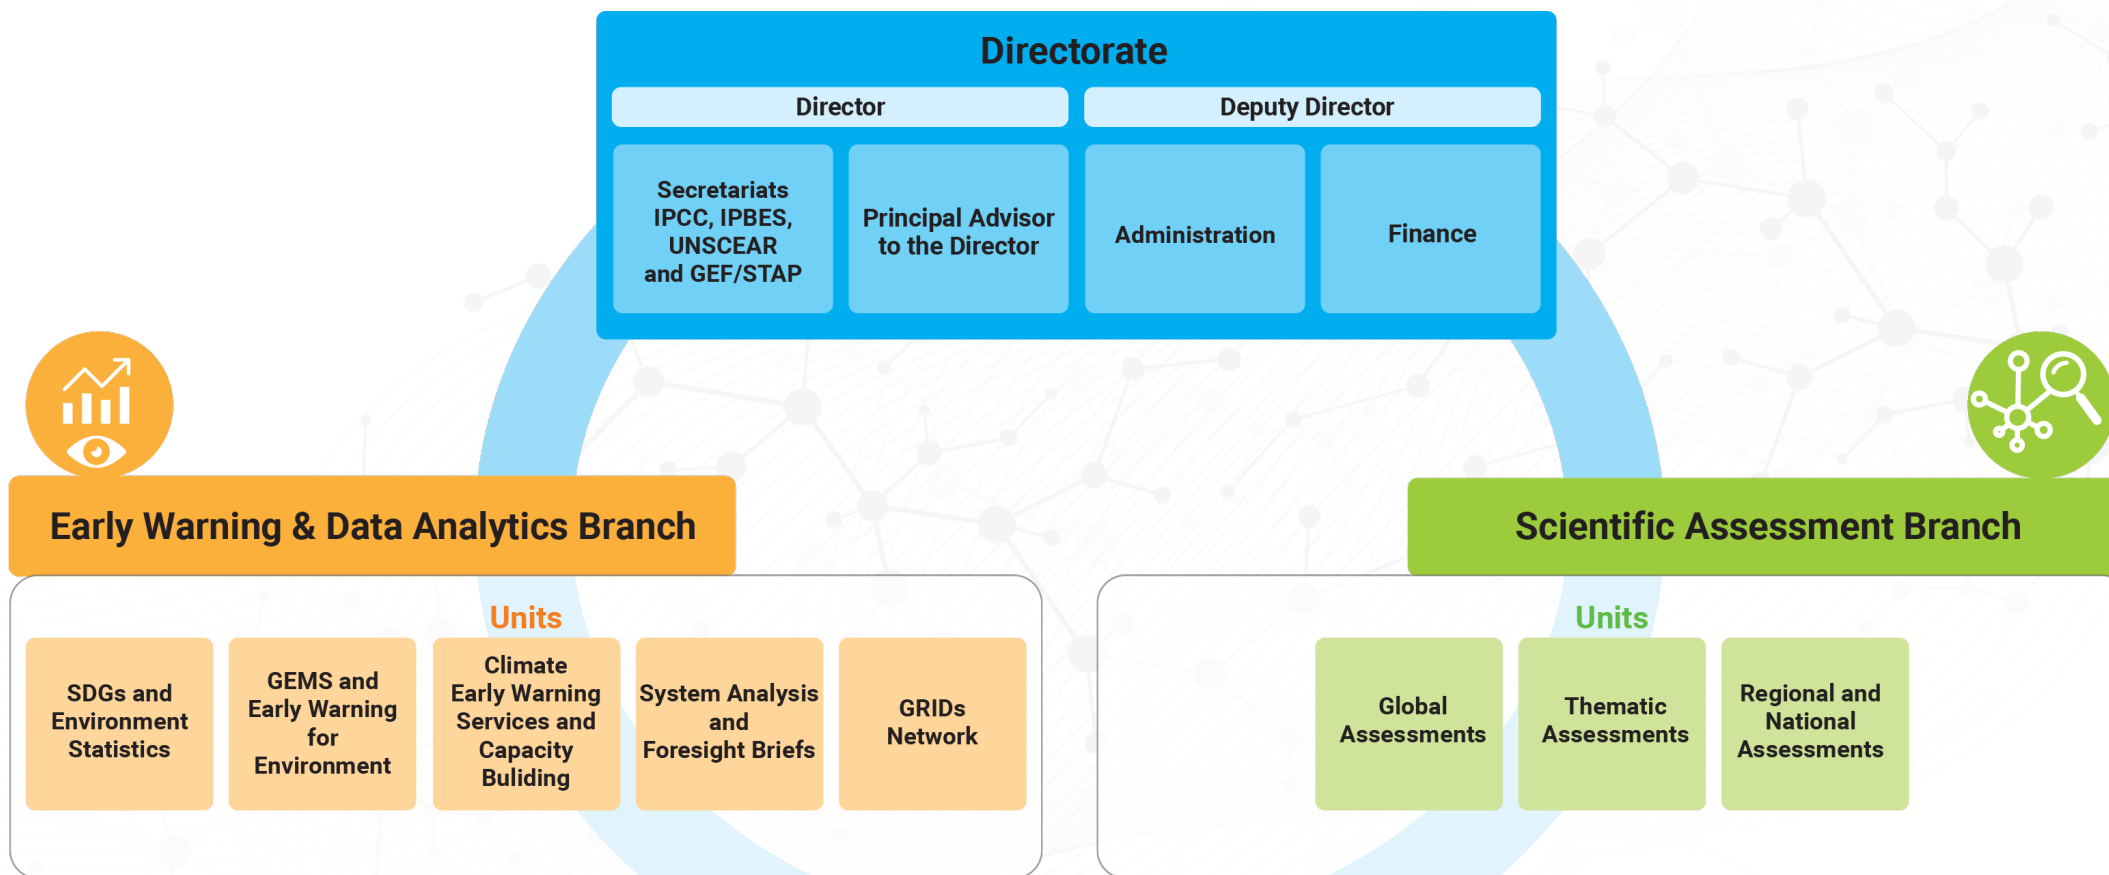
Directorate

Director

Deputy Director

Secretariats IPCC, IPBES, UNSCEAR and GEF/STAP

Principal Advisor to the Director

Administration

Finance

Early Warning & Data Analytics Branch

Units

SDGs and Environment Statistics

GEMS and Early Warning for Environment

Climate Early Warning Services and Capacity Buliding

System Analysis and Foresight Briefs

GRIDs Network

Scientific Assessment Branch

Units

Global Assessments

Thematic Assessments

Regional and National Assessments